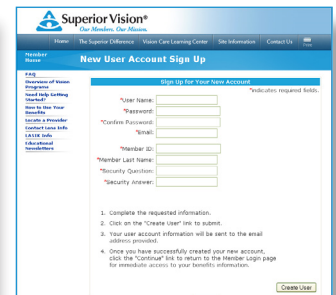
Superior Vision®
Our Members. Our Mission.

Home The Superior Difference Vision Care Learning Center Site Information Contact Us Print

Member Home

New User Account Sign Up

FAQ
Overview of Vision Programs
Need Help Getting Started?
How to Use Your Benefits
Locate a Provider
Contact Lens Info
LASIK Info
Educational Newsletters

Sign Up for Your New Account

*indicates required fields.

*User Name:
*Password:
*Confirm Password:
*Email:

*Member ID:
*Member Last Name:
*Security Question:
*Security Answer:

1. Complete the requested information.

2. Click on the "Create User" link to submit.

3. Your user account information will be sent to the email address provided.

4. Once you have successfully created your new account, click the "Continue" link to return to the Member Login page for immediate access to your benefits information.

Create User